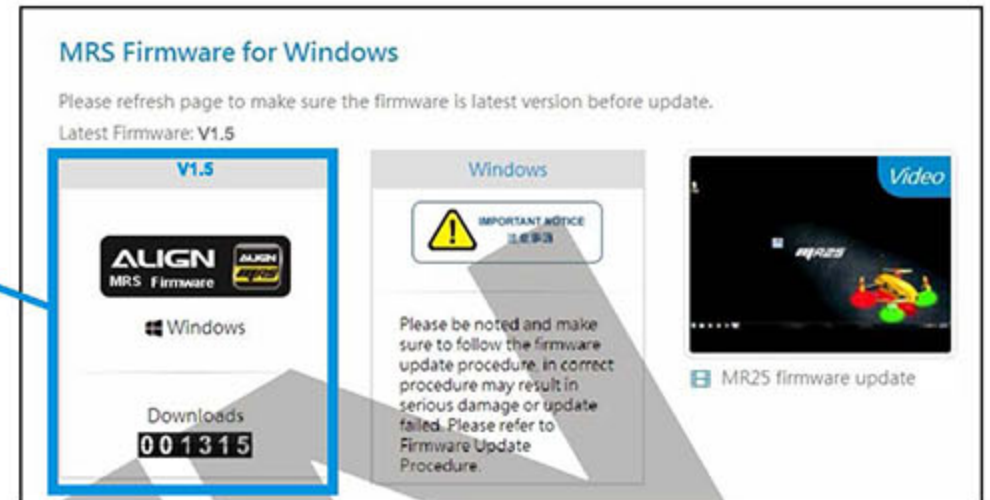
MRS Firmware for Windows

Please refresh page to make sure the firmware is latest version before update.

Latest Firmware: V1.5

V1.5

ALIGN MRS Firmware

Windows

Downloads
001315

Windows

IMPORTANT NOTICE
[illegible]

Please be noted and make sure to follow the firmware update procedure, in correct procedure may result in serious damage or update failed. Please refer to Firmware Update Procedure.

Video

MR25

MR25 firmware update